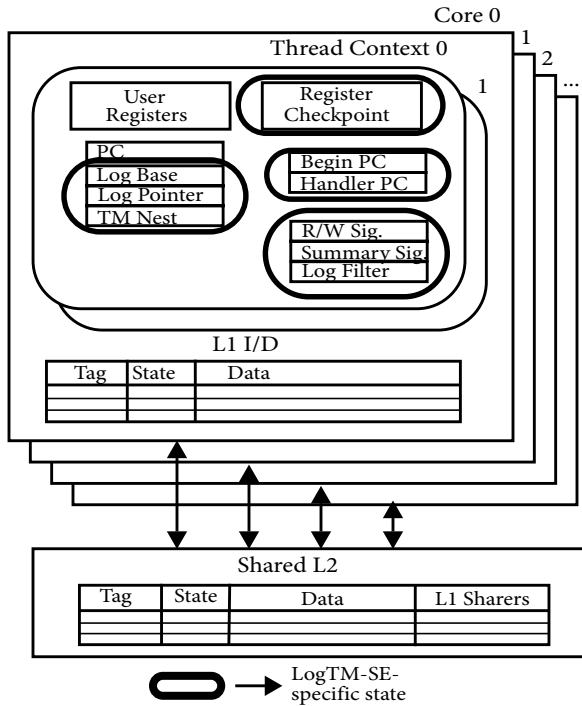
Core 0

1

2

...

Thread Context 0

1

User Registers

Register Checkpoint

PC

Log Base

Log Pointer

TM Nest

Begin PC

Handler PC

R/W Sig.

Summary Sig.

Log Filter

L1 I/D

| Tag | State | Data |
|---|---|---|
| | | |
| | | |
| | | |

Shared L2

| Tag | State | Data | L1 Sharers |
|---|---|---|---|
| | | | |
| | | | |
| | | | |

LogTM-SE-specific state